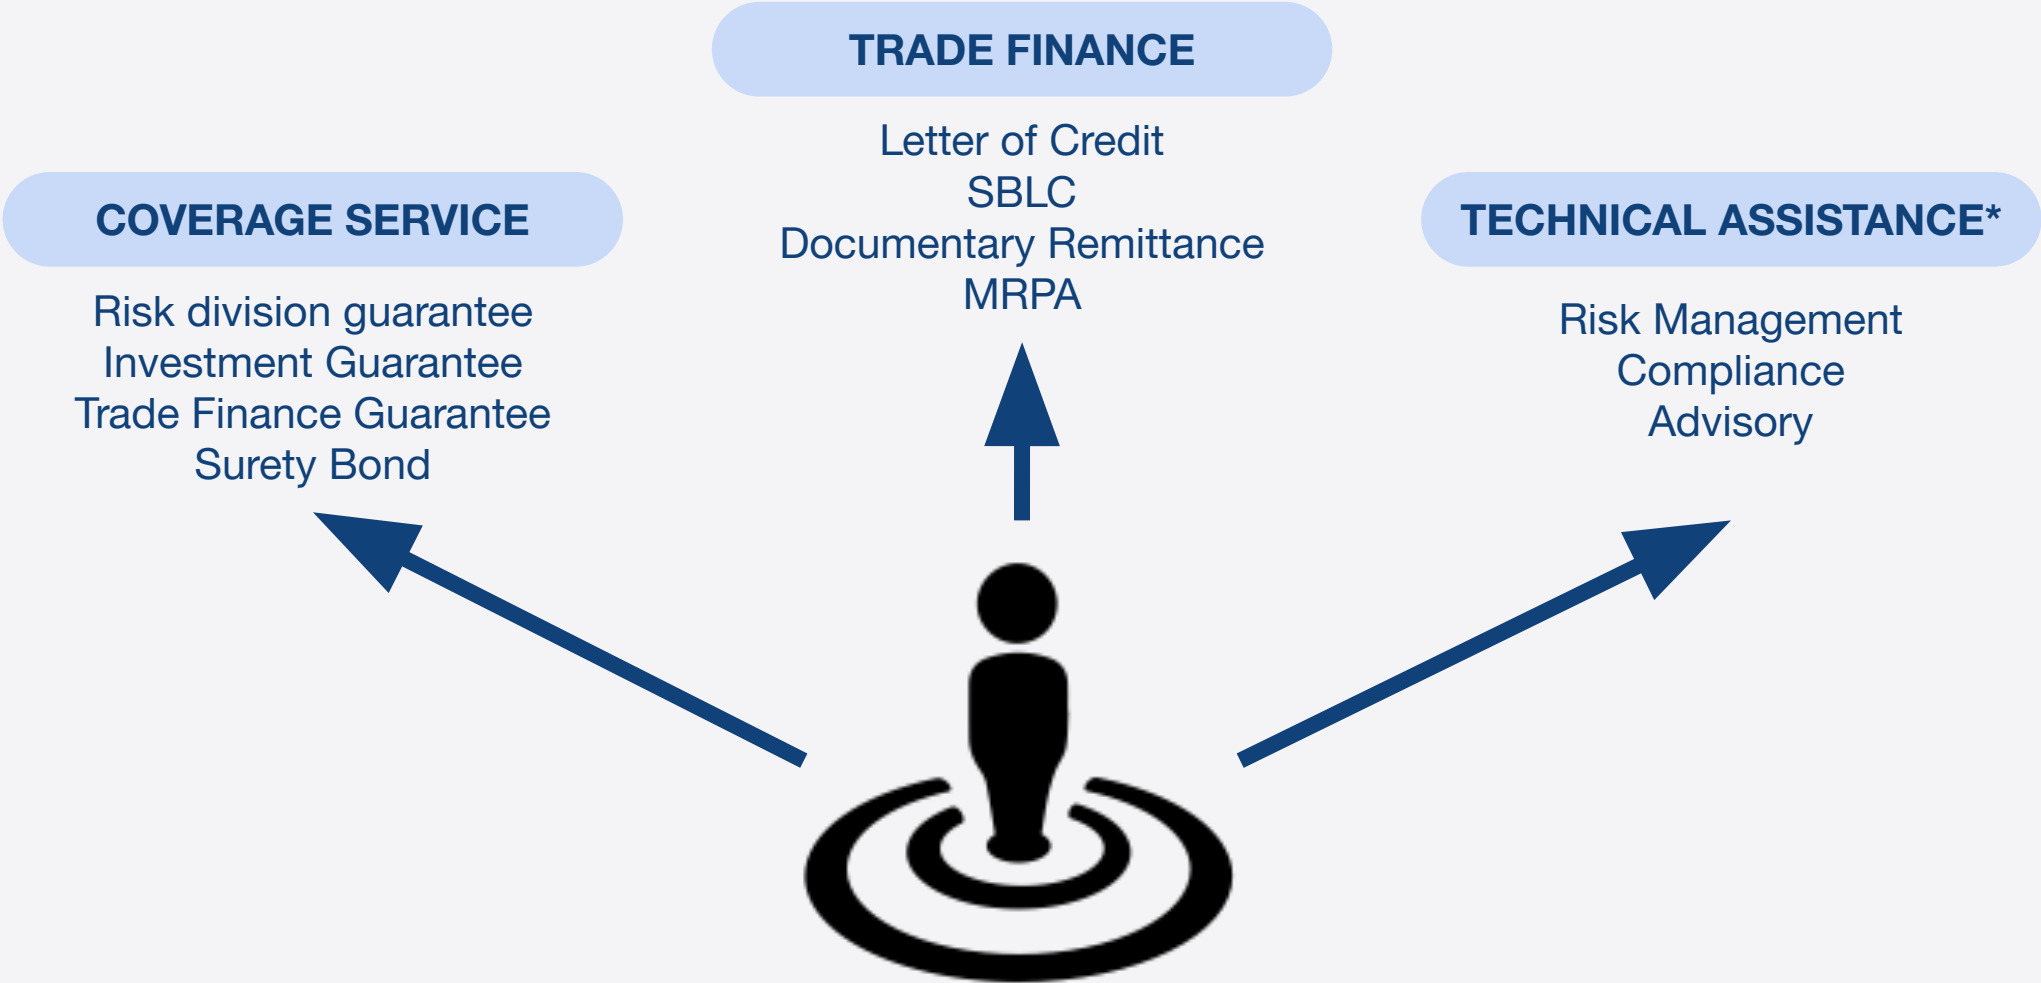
TRADE FINANCE

Letter of Credit
SBLC
Documentary Remittance
MRPA

COVERAGE SERVICE

Risk division guarantee
Investment Guarantee
Trade Finance Guarantee
Surety Bond

TECHNICAL ASSISTANCE*

Risk Management
Compliance
Advisory